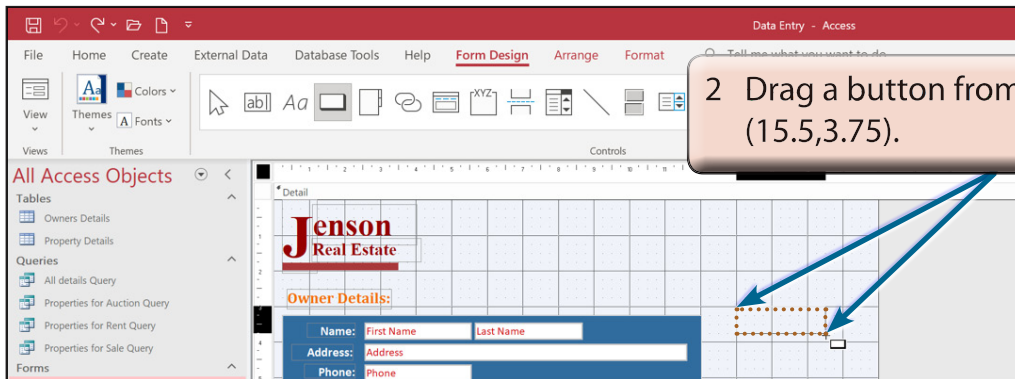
Data Entry - Access

File Home Create External Data Database Tools Help Form Design Arrange Format Tell me what you want to do

View Themes Colors Fonts

Views Themes Controls

2 Drag a button from (15.5,3.75).

All Access Objects

Tables

Owners Details

Property Details

Queries

All details Query

Properties for Auction Query

Properties for Rent Query

Properties for Sale Query

Forms

Detail

Jenson Real Estate

Owner Details:

Name: First Name Last Name

Address: Address

Phone: Phone